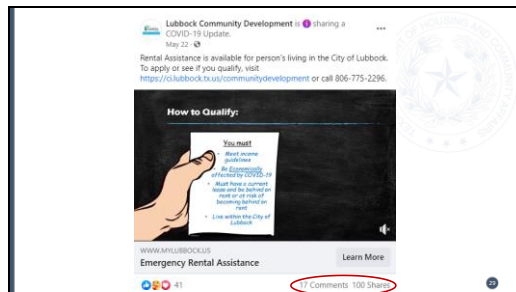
Lubbock Community Development is sharing a COVID-19 Update.
May 22 ·

Rental Assistance is available for person's living in the City of Lubbock. To apply or see if you qualify, visit https://ci.lubbock.tx.us/communitydevelopment or call 806-775-2296.

How to Qualify:

You must:
Meet income guidelines
Be Economically affected by COVID-19
Must have a current lease and be behind on rent or at risk of becoming behind on rent
Live within the City of Lubbock

WWW.MYLUBBOCK.US
Emergency Rental Assistance
Learn More

41
17 Comments 100 Shares

29